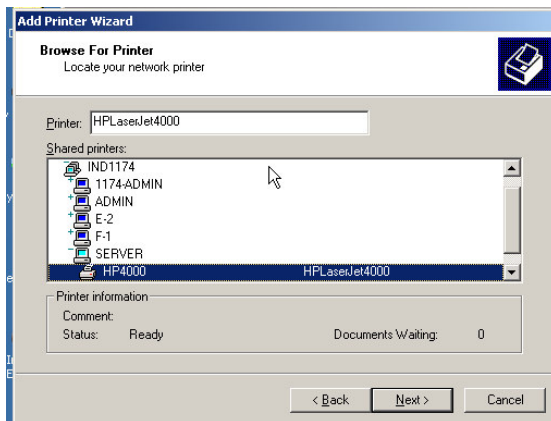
Add Printer Wizard

Browse For Printer
Locate your network printer

Printer: HPLaserJet4000

Shared printers:
IND1174
1174-ADMIN
ADMIN
E-2
F-1
SERVER
HP4000 HPLaserJet4000

Printer information
Comment:
Status: Ready
Documents Waiting: 0

< Back
Next >
Cancel